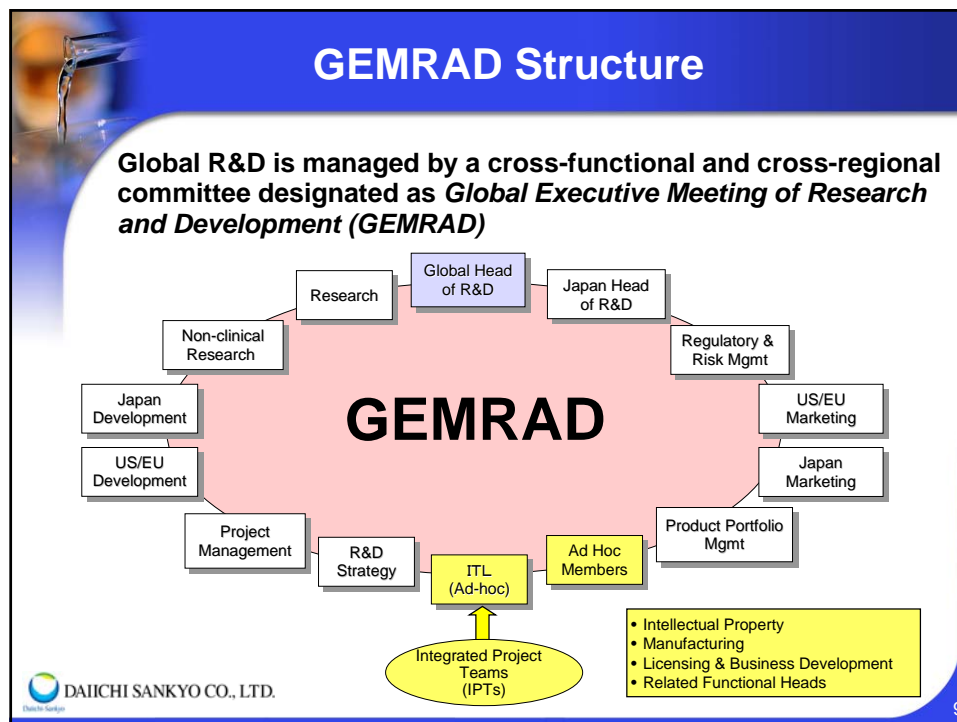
GEMRAD Structure

Global R&D is managed by a cross-functional and cross-regional committee designated as *Global Executive Meeting of Research and Development (GEMRAD)*

Global Head of R&D

Japan Head of R&D

Regulatory & Risk Mgmt

US/EU Marketing

Japan Marketing

Product Portfolio Mgmt

Ad Hoc Members

ITL (Ad-hoc)

R&D Strategy

Project Management

US/EU Development

Japan Development

Non-clinical Research

Research

GEMRAD

Integrated Project Teams (IPTs)

• Intellectual Property
• Manufacturing
• Licensing & Business Development
• Related Functional Heads

DAIICHI SANKYO CO., LTD.

Daiichi-Sankyo

9